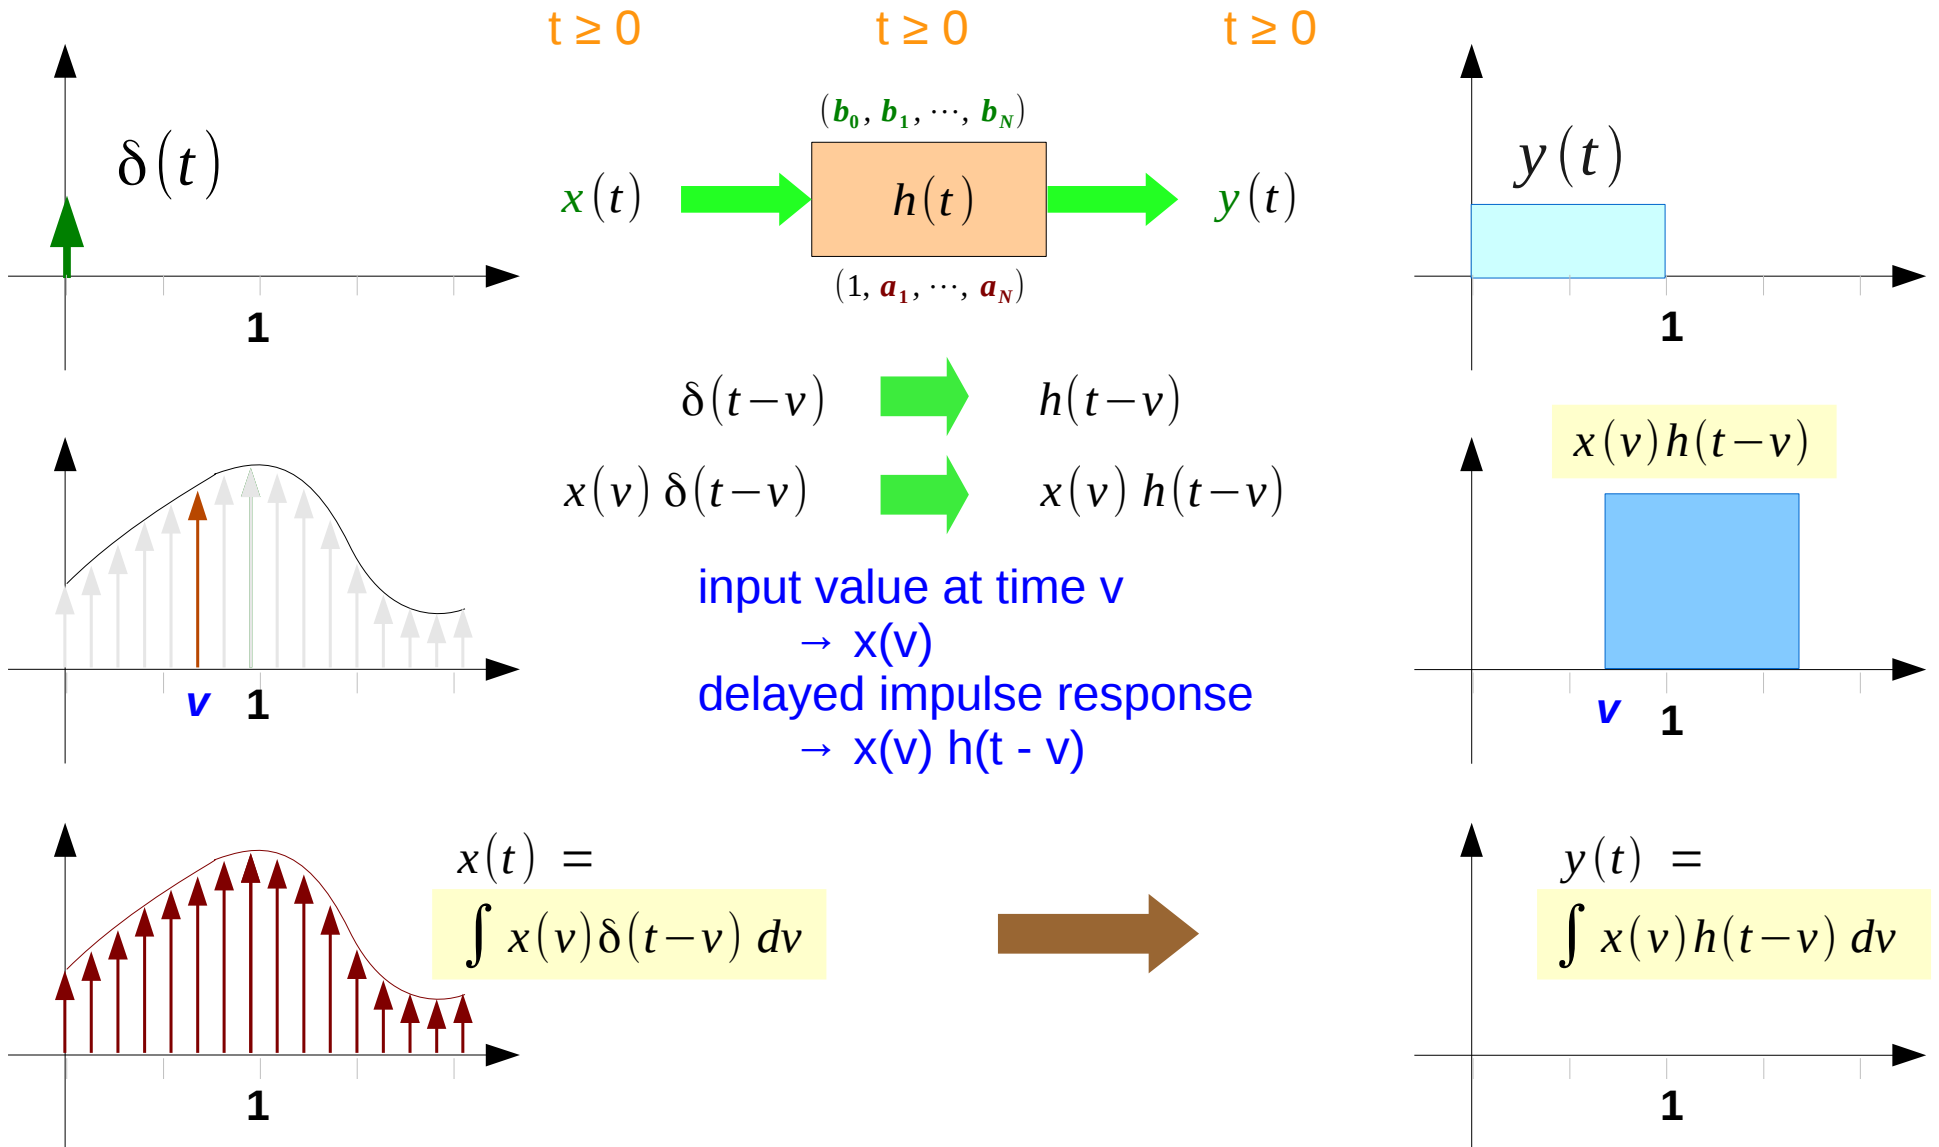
$t \geq 0$ $t \geq 0$ $t \geq 0$

$\delta(t)$

$(b_0, b_1, \cdots, b_N)$

$x(t)$ $h(t)$ $y(t)$

$(1, a_1, \cdots, a_N)$

1

$y(t)$

1

$\delta(t-v)$ $h(t-v)$

$x(v)\,\delta(t-v)$ $x(v)\,h(t-v)$

$x(v)h(t-v)$

input value at time v
→ x(v)
delayed impulse response
→ x(v) h(t - v)

v 1

v 1

$x(t) =$
$\int x(v)\delta(t-v)\,dv$

1

$y(t) =$
$\int x(v)h(t-v)\,dv$

1